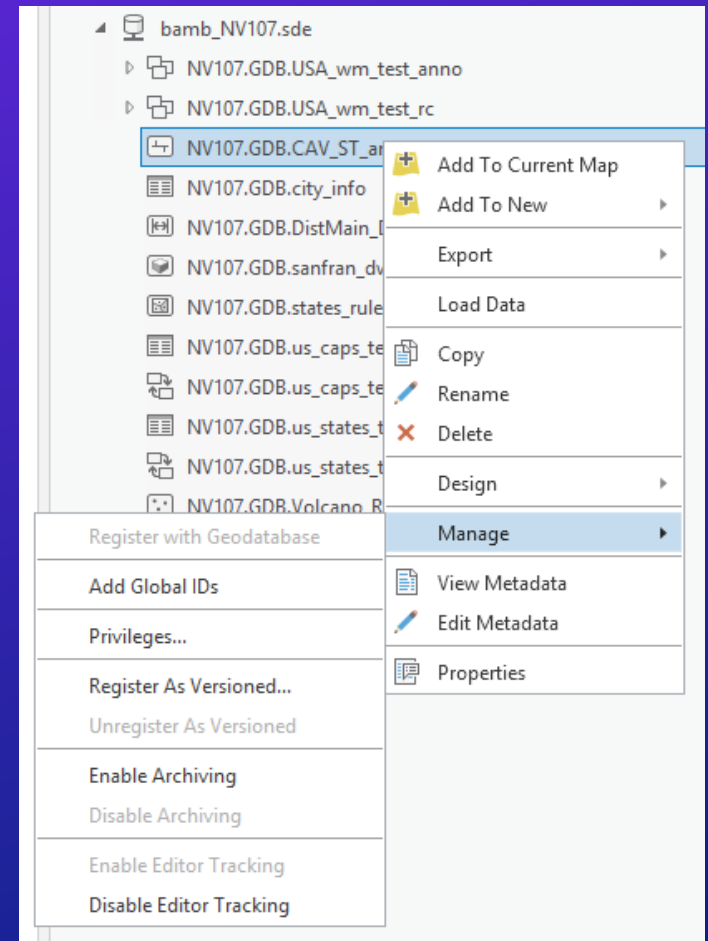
bamb_NV107.sde

NV107.GDB.USA_wm_test_anno

NV107.GDB.USA_wm_test_rc

NV107.GDB.CAV_ST_a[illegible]

NV107.GDB.city_info

NV107.GDB.DistMain_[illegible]

NV107.GDB.sanfran_d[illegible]

NV107.GDB.states_rule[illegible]

NV107.GDB.us_caps_te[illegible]

NV107.GDB.us_caps_te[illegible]

NV107.GDB.us_states_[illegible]

NV107.GDB.us_states_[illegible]

NV107.GDB.Volcano_R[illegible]

Add To Current Map

Add To New

Export

Load Data

Copy

Rename

Delete

Design

Manage

View Metadata

Edit Metadata

Properties

Register with Geodatabase

Add Global IDs

Privileges...

Register As Versioned...

Unregister As Versioned

Enable Archiving

Disable Archiving

Enable Editor Tracking

Disable Editor Tracking